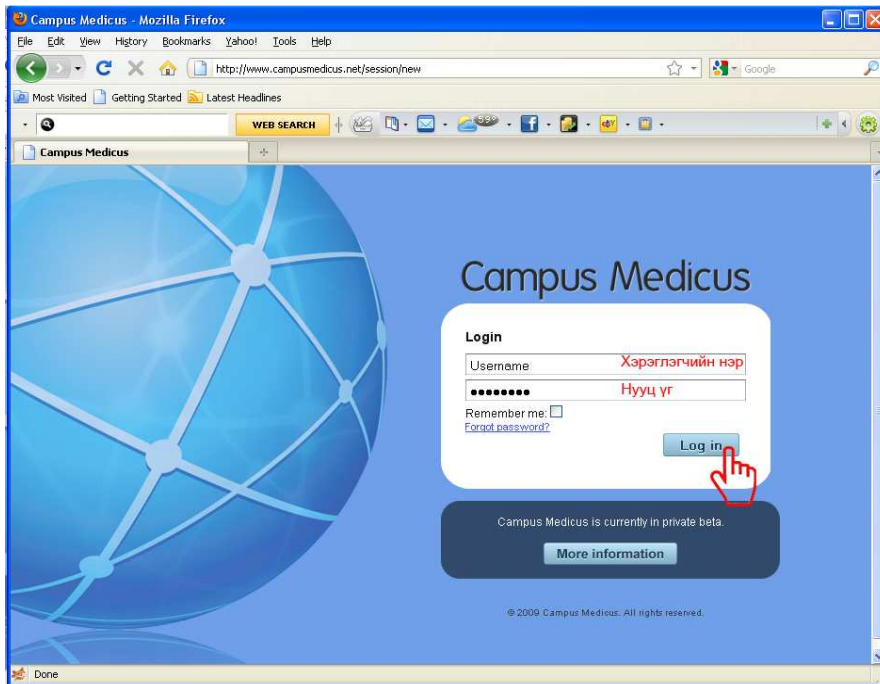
Campus Medicus - Mozilla Firefox

File Edit View History Bookmarks Yahoo! Tools Help

http://www.campusmedicus.net/session/new

Google

Most Visited Getting Started Latest Headlines

WEB SEARCH

59°

Campus Medicus

Campus Medicus

Login

Username Хэрэглэгчийн нэр

•••••••• Нууц үг

Remember me:

Forgot password?

Log in

Campus Medicus is currently in private beta.

More information

© 2009 Campus Medicus. All rights reserved.

Done